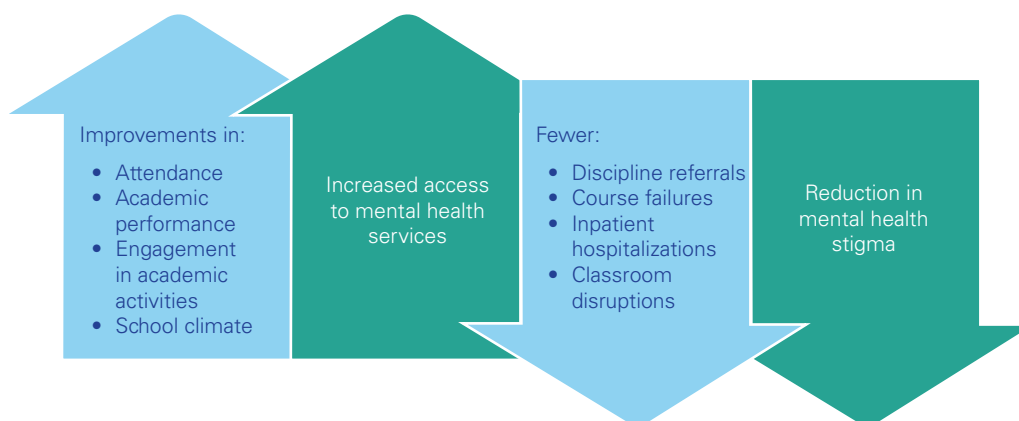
Improvements in:
- Attendance
- Academic performance
- Engagement in academic activities
- School climate

Increased access to mental health services

Fewer:
- Discipline referrals
- Course failures
- Inpatient hospitalizations
- Classroom disruptions

Reduction in mental health stigma